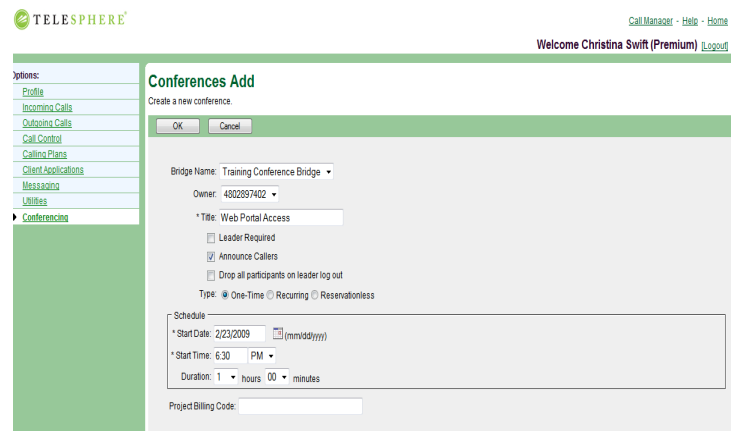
TELESPHERE®

Call Manager - Help - Home

Welcome Christina Swift (Premium) [Logout]

Options:
Profile
Incoming Calls
Outgoing Calls
Call Control
Calling Plans
Client Applications
Messaging
Utilities
Conferencing

Conferences Add

Create a new conference.

OK Cancel

Bridge Name: Training Conference Bridge

Owner: 4802897402

* Title: Web Portal Access

Leader Required

Announce Callers

Drop all participants on leader log out

Type: One-Time Recurring Reservationless

Schedule

* Start Date: 2/23/2009 (mm/dd/yyyy)

* Start Time: 6:30 PM

Duration: 1 hours 00 minutes

Project Billing Code: